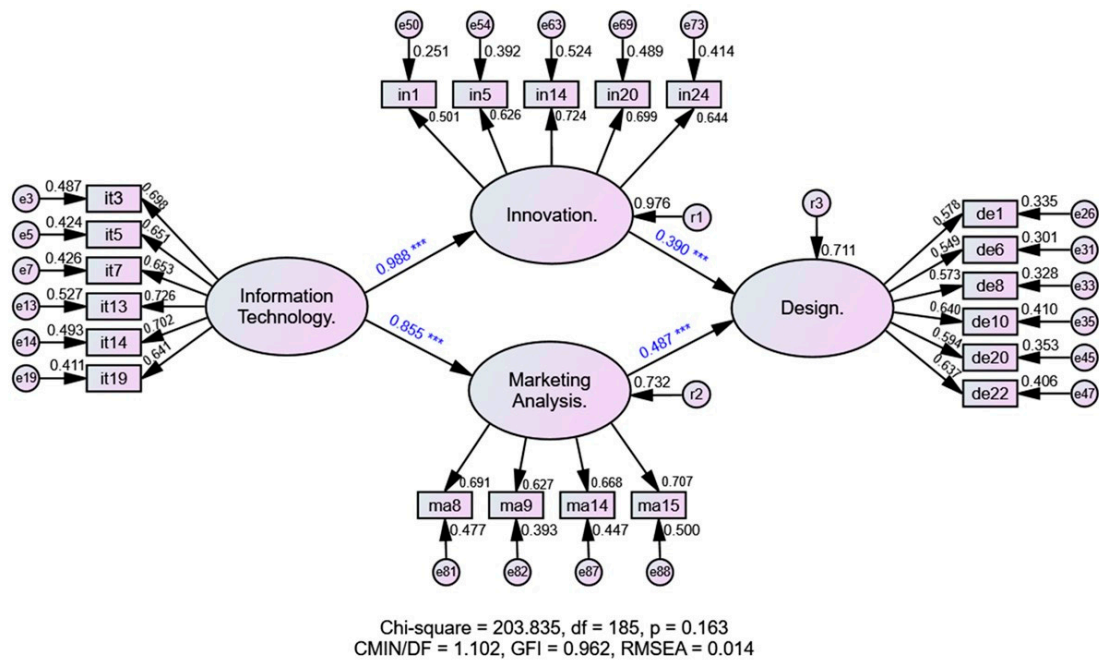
e50 e54 e63 e69 e73
0.251 0.392 0.524 0.489 0.414
in1 in5 in14 in20 in24
0.501 0.626 0.724 0.699 0.644

Innovation.
0.976
r1

r3
0.711

e3 0.487 it3 0.698
e5 0.424 it5 0.651
e7 0.426 it7 0.653
e13 0.527 it13 0.726
e14 0.493 it14 0.702
e19 0.411 it19 0.641

Information Technology.

0.988 ***
0.855 ***
0.390 ***
0.487 ***

Design.

0.578 de1 0.335 e26
0.549 de6 0.301 e31
0.573 de8 0.328 e33
0.640 de10 0.410 e35
0.594 de20 0.353 e45
0.637 de22 0.406 e47

Marketing Analysis.
0.732
r2

0.691 0.627 0.668 0.707
ma8 ma9 ma14 ma15
0.477 0.393 0.447 0.500
e81 e82 e87 e88

Chi-square = 203.835, df = 185, p = 0.163
CMIN/DF = 1.102, GFI = 0.962, RMSEA = 0.014